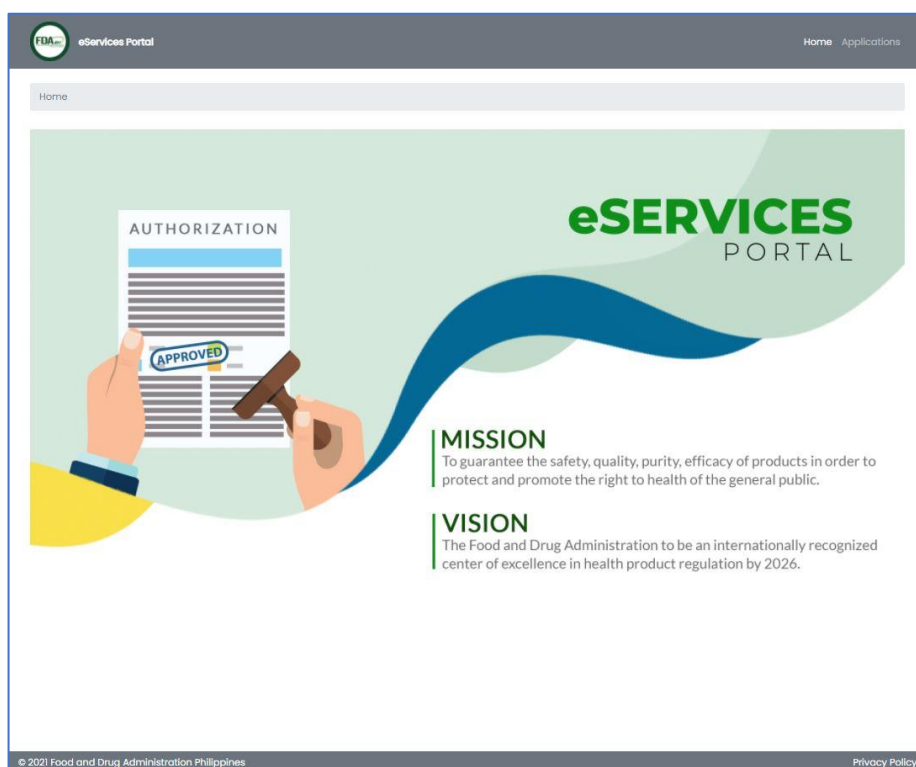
FDA eServices Portal

Home Applications

Home

AUTHORIZATION

APPROVED

eSERVICES
PORTAL

MISSION
To guarantee the safety, quality, purity, efficacy of products in order to protect and promote the right to health of the general public.

VISION
The Food and Drug Administration to be an internationally recognized center of excellence in health product regulation by 2026.

© 2021 Food and Drug Administration Philippines

Privacy Policy